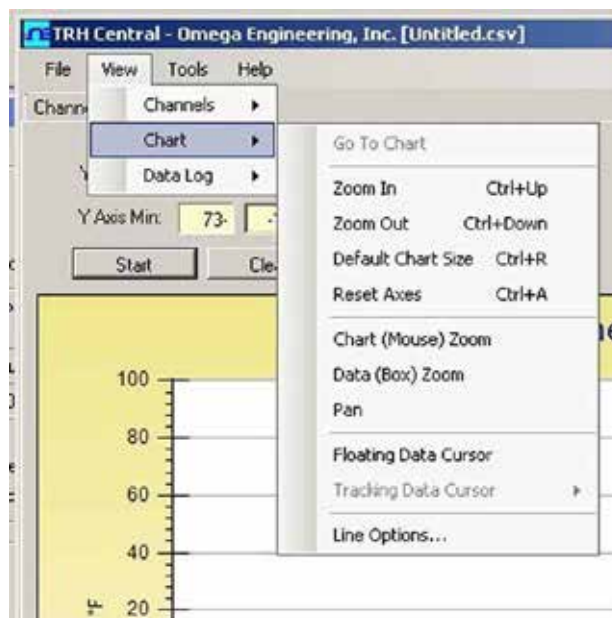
TRH Central - Omega Engineering, Inc. [Untitled.csv]

File View Tools Help

Chann

Channels

Chart

Data Log

Y

Y Axis Min: 73

Start

Cle

Go To Chart

Zoom In Ctrl+Up

Zoom Out Ctrl+Down

Default Chart Size Ctrl+R

Reset Axes Ctrl+A

Chart (Mouse) Zoom

Data (Box) Zoom

Pan

Floating Data Cursor

Tracking Data Cursor

Line Options...

100

80

60

40

°F

20